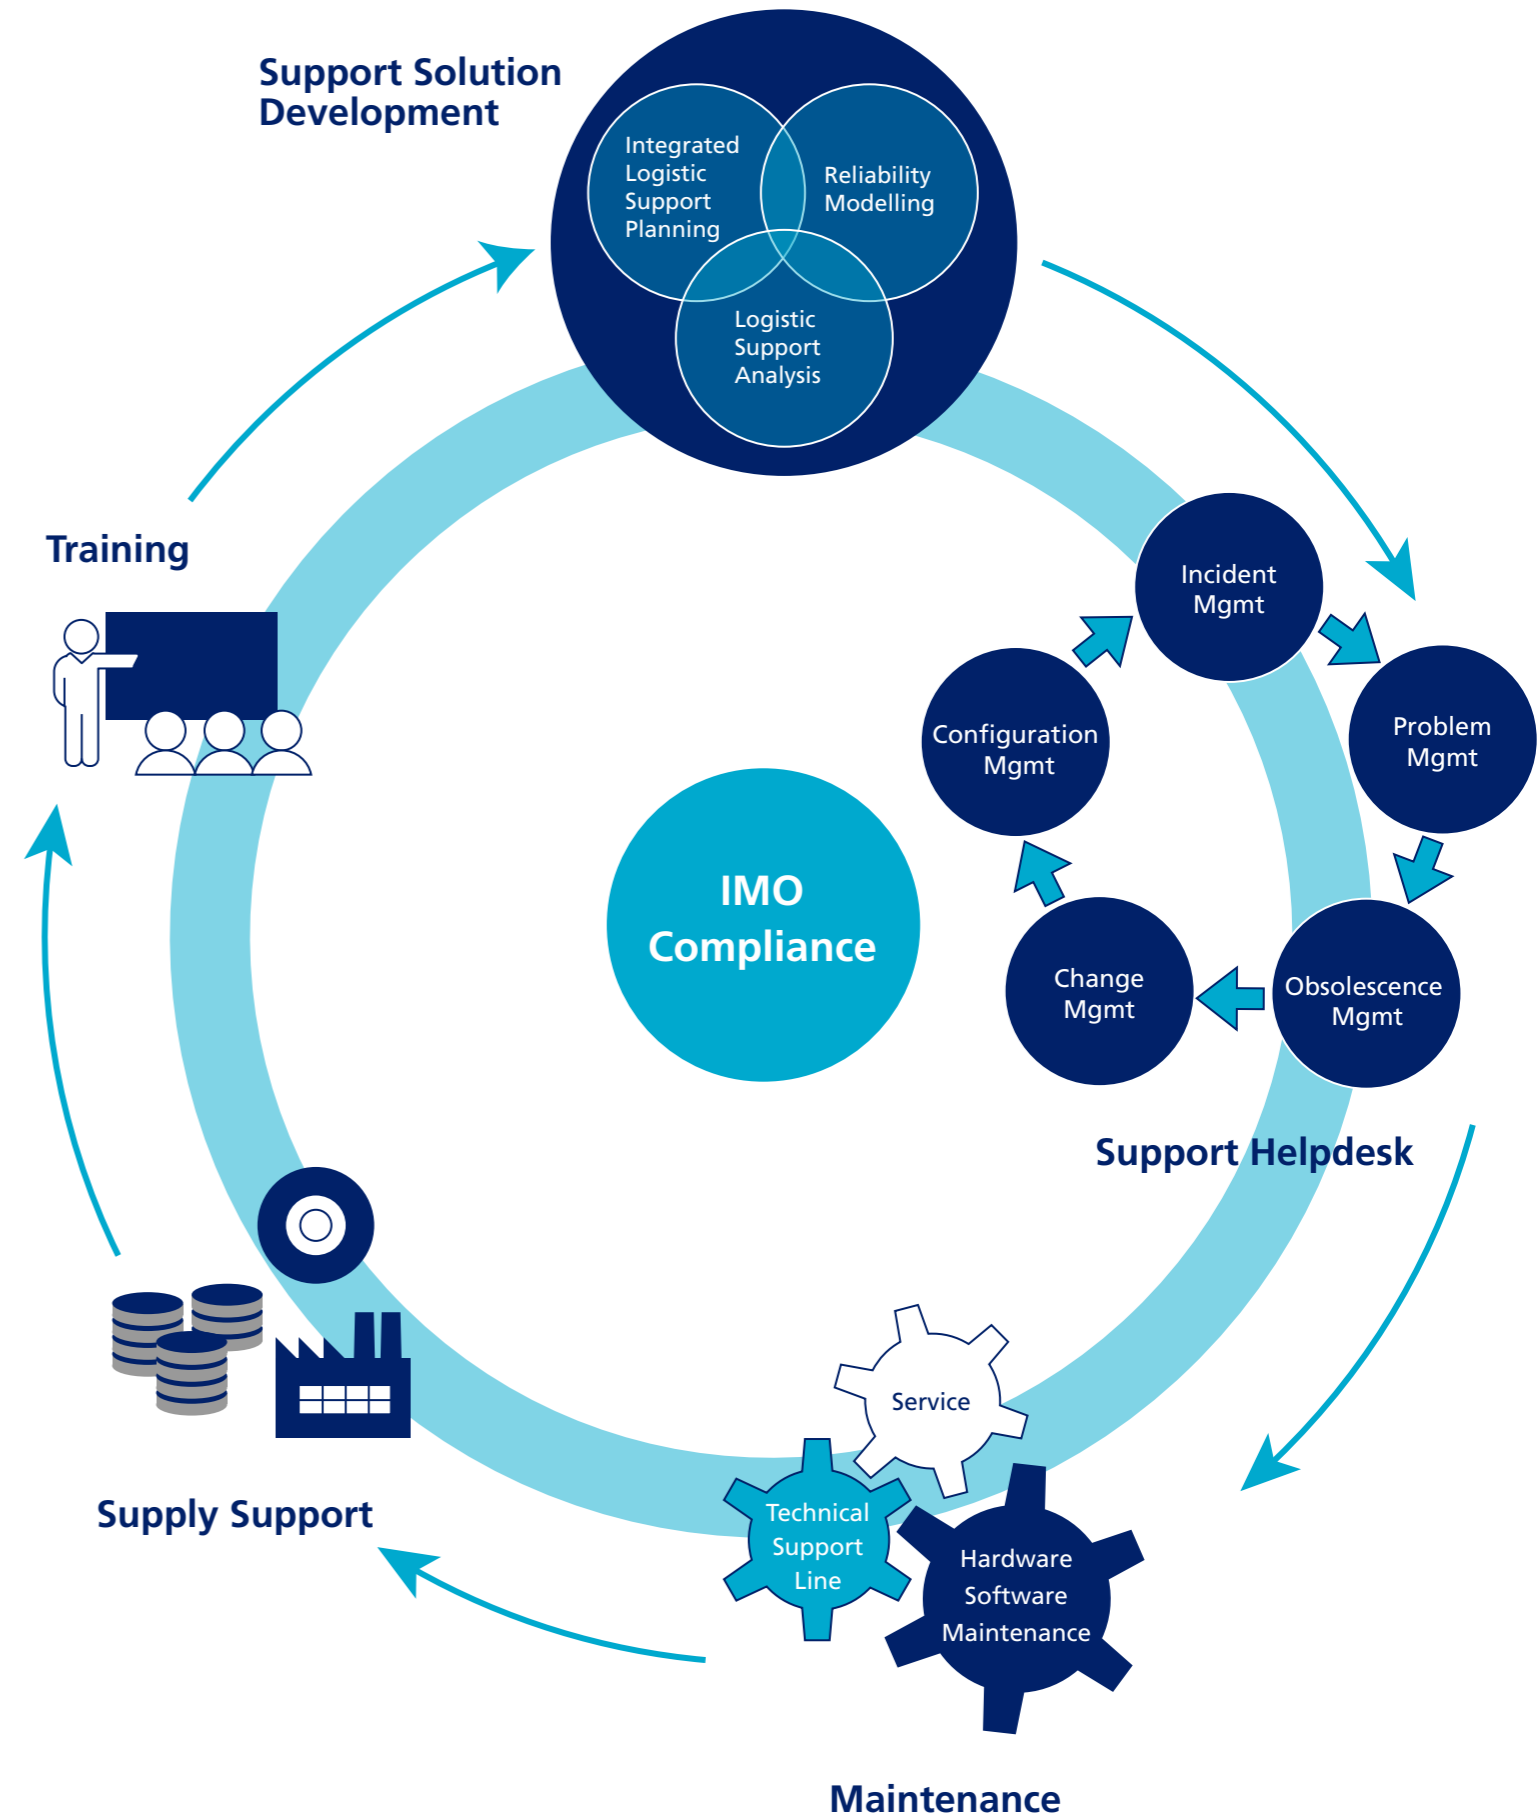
Support Solution Development

Integrated Logistic Support Planning

Reliability Modelling

Logistic Support Analysis

Training

Incident Mgmt

Problem Mgmt

Configuration Mgmt

IMO Compliance

Change Mgmt

Obsolescence Mgmt

Support Helpdesk

Service

Technical Support Line

Hardware Software Maintenance

Supply Support

Maintenance